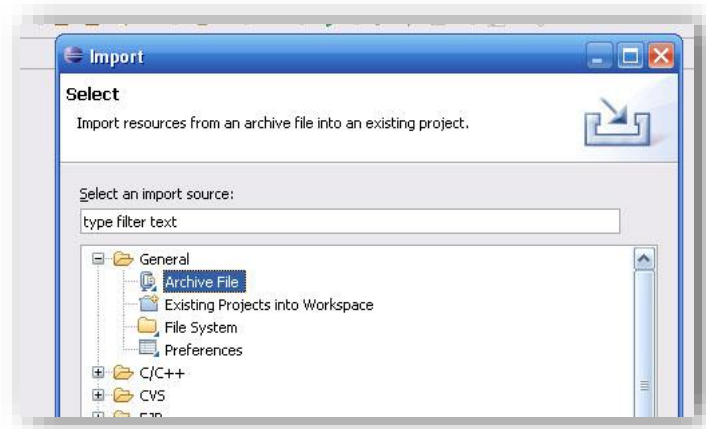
Import

Select

Import resources from an archive file into an existing project.

Select an import source:

type filter text

General
Archive File
Existing Projects into Workspace
File System
Preferences
C/C++
CVS
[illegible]